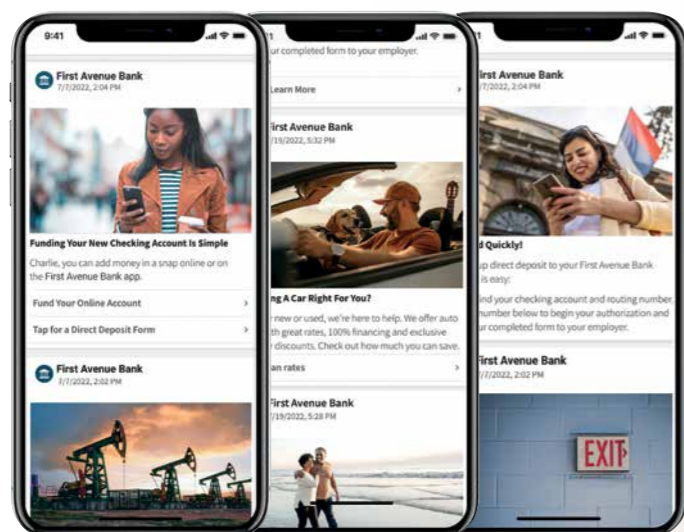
9:41

First Avenue Bank
7/7/2022, 2:04 PM

Funding Your New Checking Account Is Simple

Charlie, you can add money in a snap online or on the First Avenue Bank app.

Fund Your Online Account

Tap for a Direct Deposit Form

First Avenue Bank
7/7/2022, 2:02 PM

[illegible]1

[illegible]ur completed form to your employer.

Learn More

First Avenue Bank
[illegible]/19/2022, 5:32 PM

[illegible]ng A Car Right For You?

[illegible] new or used, we're here to help. We offer auto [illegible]th great rates, 100% financing and exclusive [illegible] discounts. Check out how much you can save.

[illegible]an rates

First Avenue Bank
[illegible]/19/2022, 5:28 PM

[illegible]irst Avenue Bank

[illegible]d Quickly!

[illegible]p direct deposit to your First Avenue Bank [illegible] is easy:

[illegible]ind your checking account and routing number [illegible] number below to begin your authorization and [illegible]ur completed form to your employer.

First Avenue Bank
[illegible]7/2022, 2:02 PM

EXIT